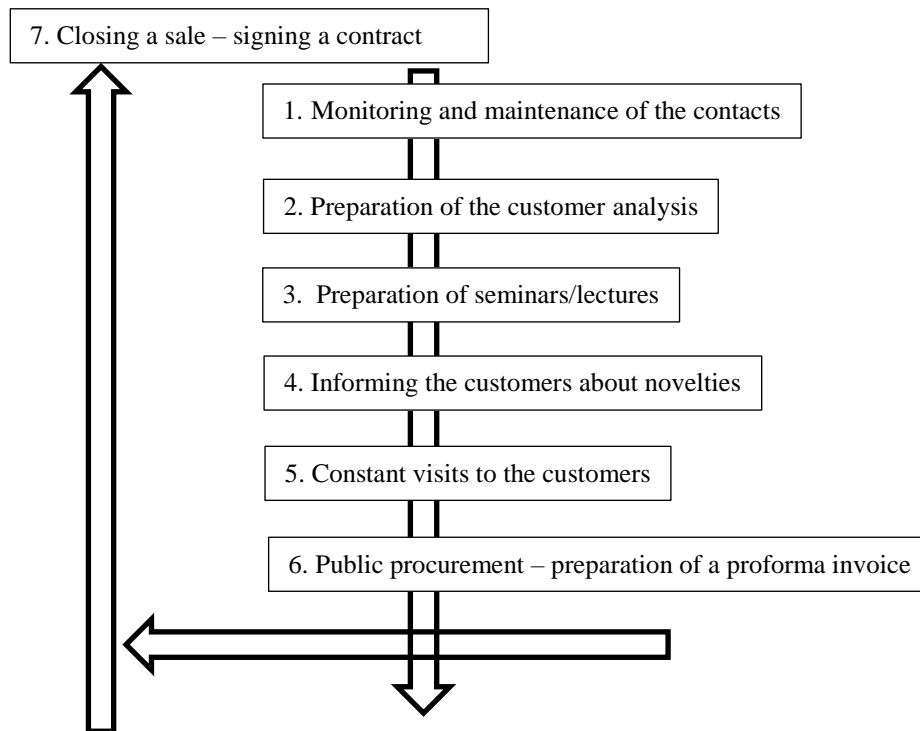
7. Closing a sale – signing a contract

1. Monitoring and maintenance of the contacts

2. Preparation of the customer analysis

3. Preparation of seminars/lectures

4. Informing the customers about novelties

5. Constant visits to the customers

6. Public procurement – preparation of a proforma invoice